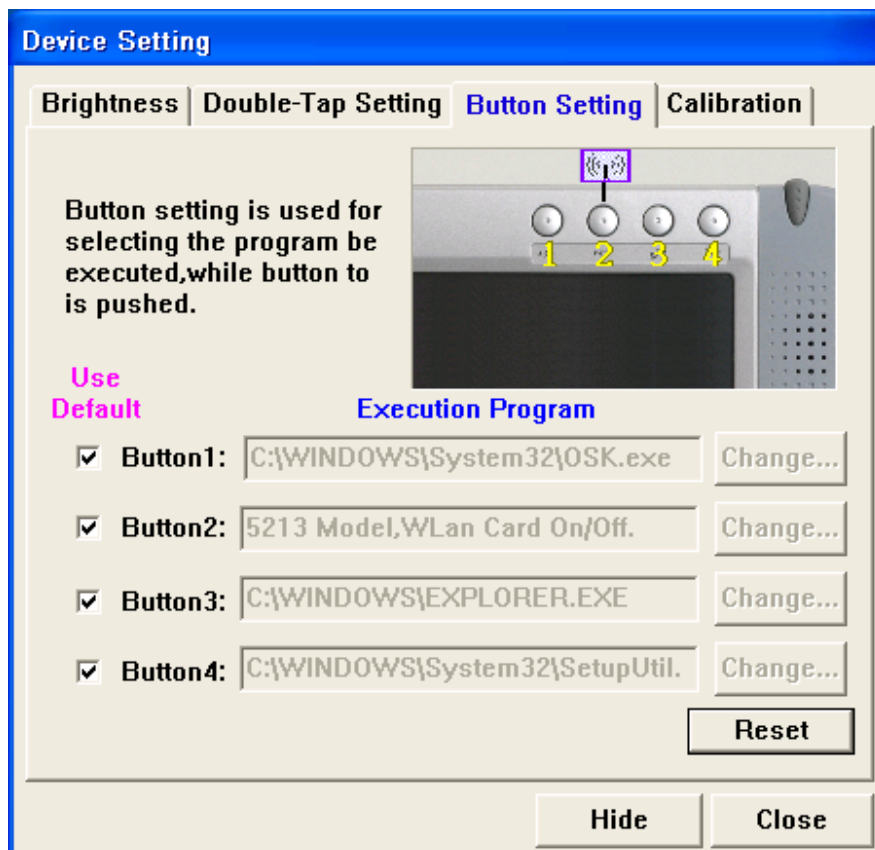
Device Setting

Brightness | Double-Tap Setting | Button Setting | Calibration

Button setting is used for selecting the program be executed,while button to is pushed.

1 2 3 4

Use Default

Execution Program

Button1: C:\WINDOWS\System32\OSK.exe Change...

Button2: 5213 Model,WLan Card On/Off. Change...

Button3: C:\WINDOWS\EXPLORER.EXE Change...

Button4: C:\WINDOWS\System32\SetupUtil. Change...

Reset

Hide Close